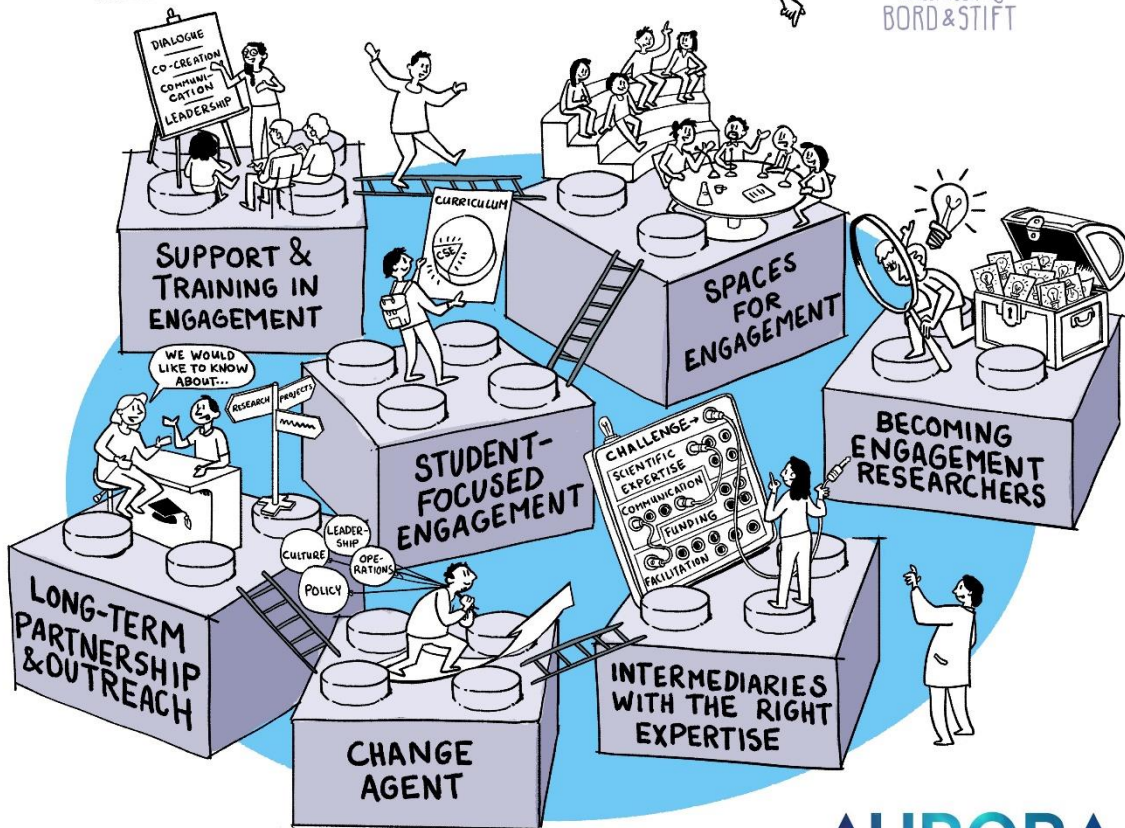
BORD&STIFT

DIALOGUE
CO-CREATION
COMMUNICATION
LEADERSHIP

SUPPORT & TRAINING IN ENGAGEMENT

CURRICULUM

CSE

SPACES FOR ENGAGEMENT

WE WOULD LIKE TO KNOW ABOUT...

RESEARCH
PROJECTS

STUDENT-FOCUSED ENGAGEMENT

BECOMING ENGAGEMENT RESEARCHERS

CHALLENGE
SCIENTIFIC EXPERTISE
COMMUNICATION
FUNDING
FACILITATION

LEADERSHIP
CULTURE
OPERATIONS
POLICY

LONG-TERM PARTNERSHIP & OUTREACH

CHANGE AGENT

INTERMEDIARIES WITH THE RIGHT EXPERTISE

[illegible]